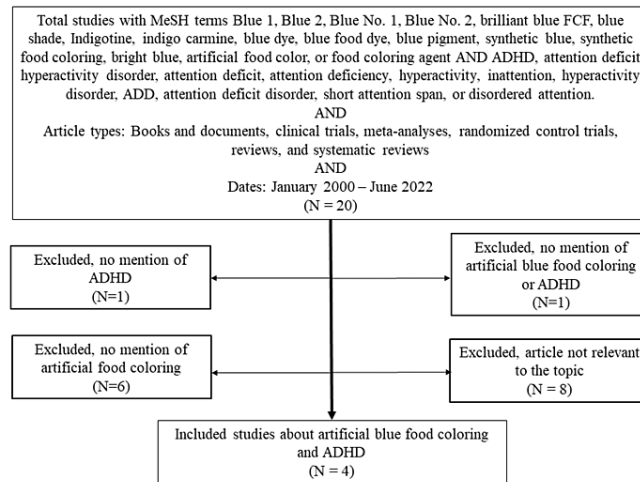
Total studies with MeSH terms Blue 1, Blue 2, Blue No. 1, Blue No. 2, brilliant blue FCF, blue shade, Indigotine, indigo carmine, blue dye, blue food dye, blue pigment, synthetic blue, synthetic food coloring, bright blue, artificial food color, or food coloring agent AND ADHD, attention deficit hyperactivity disorder, attention deficit, attention deficiency, hyperactivity, inattention, hyperactivity disorder, ADD, attention deficit disorder, short attention span, or disordered attention.
AND
Article types: Books and documents, clinical trials, meta-analyses, randomized control trials, reviews, and systematic reviews
AND
Dates: January 2000 – June 2022
(N = 20)

Excluded, no mention of ADHD
(N=1)

Excluded, no mention of artificial blue food coloring or ADHD
(N=1)

Excluded, no mention of artificial food coloring
(N=6)

Excluded, article not relevant to the topic
(N = 8)

Included studies about artificial blue food coloring and ADHD
(N = 4)